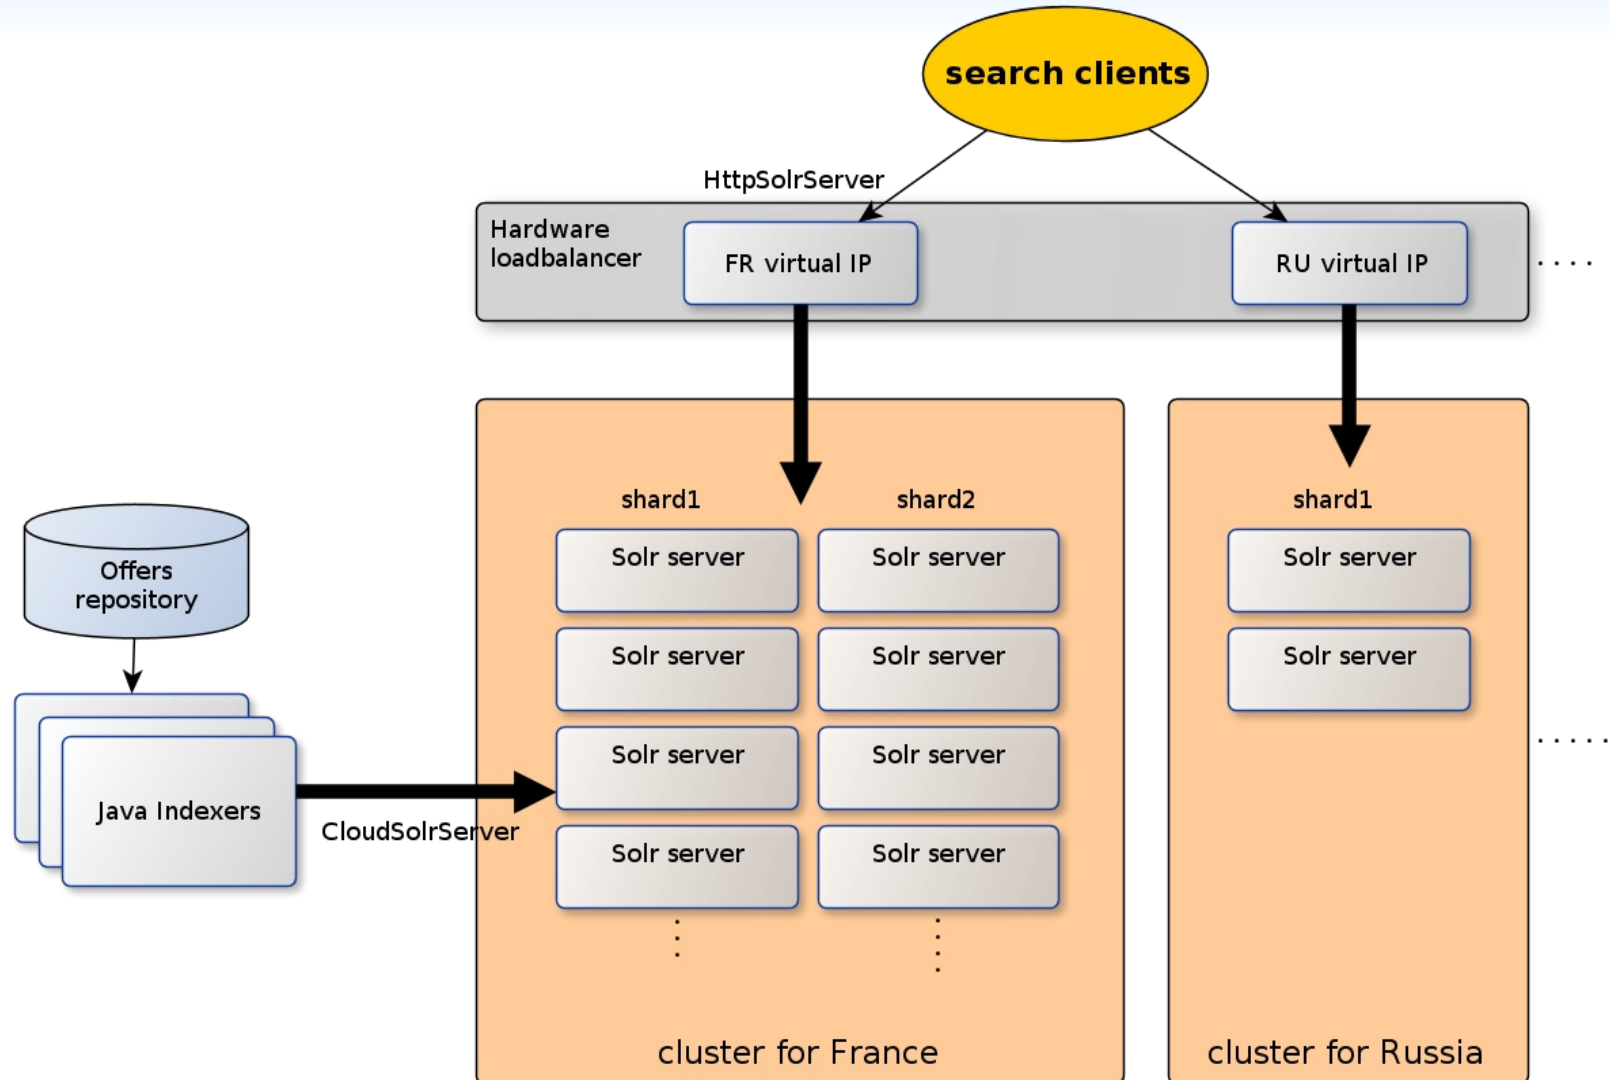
search clients

HttpSolrServer

Hardware loadbalancer

FR virtual IP

RU virtual IP

....

shard1

shard2

shard1

Solr server

Solr server

Solr server

Solr server

Solr server

Solr server

Solr server

Solr server

Solr server

Solr server

Offers repository

Java Indexers

CloudSolrServer

.....

cluster for France

cluster for Russia